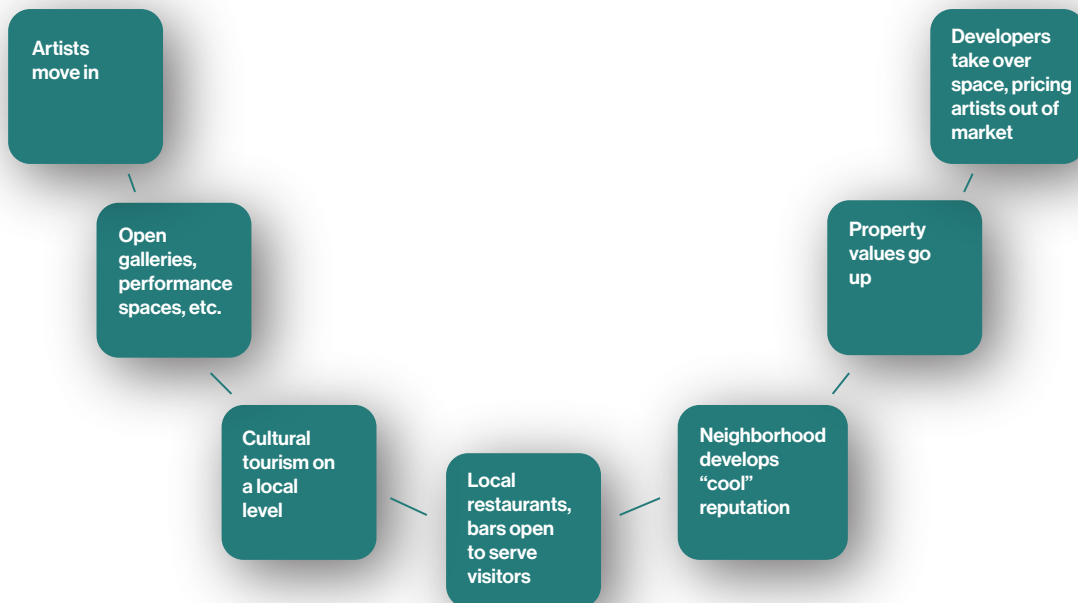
Artists move in

Open galleries, performance spaces, etc.

Cultural tourism on a local level

Local restaurants, bars open to serve visitors

Neighborhood develops “cool” reputation

Property values go up

Developers take over space, pricing artists out of market